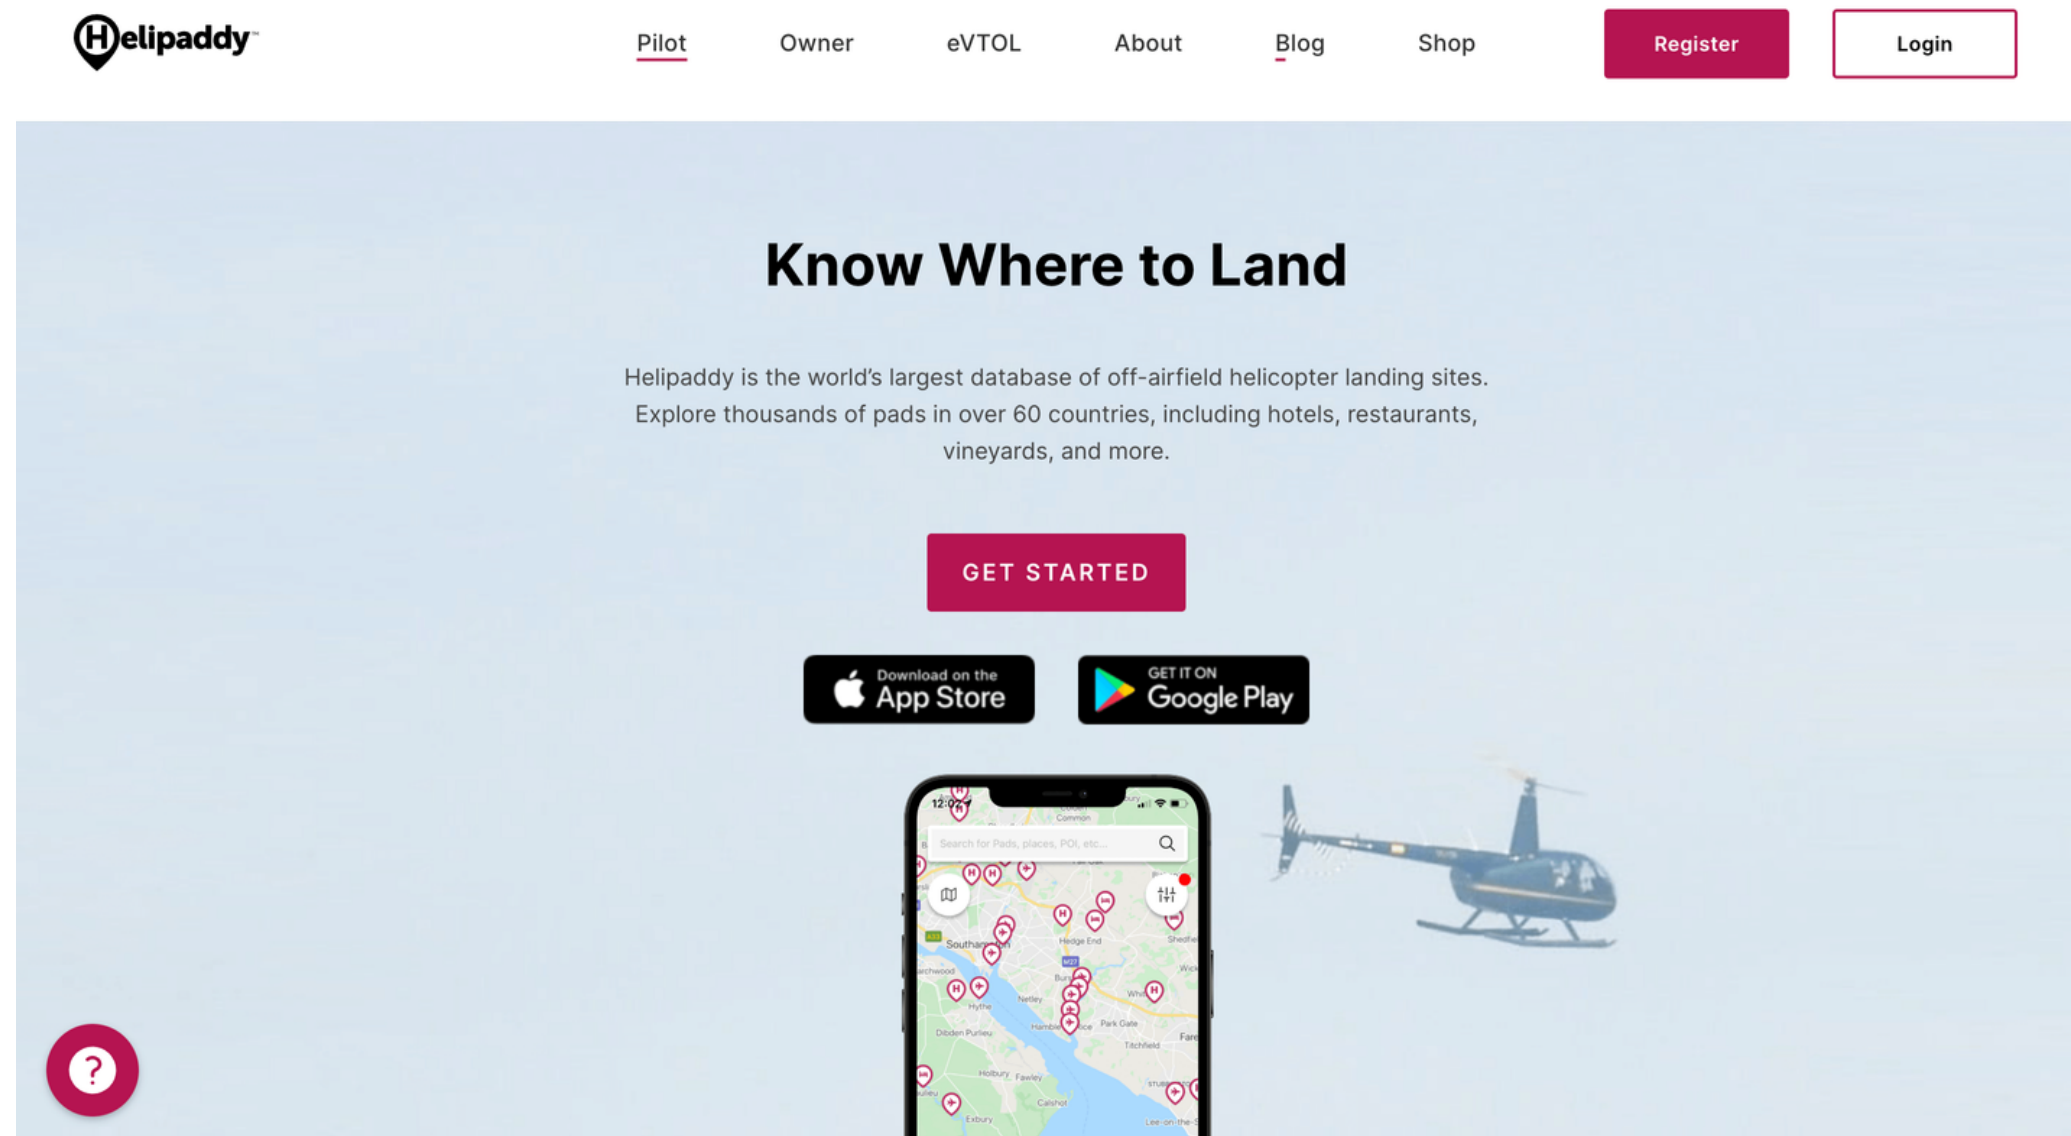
Helipaddy™

Pilot Owner eVTOL About Blog Shop

Register Login

Know Where to Land

Helipaddy is the world's largest database of off-airfield helicopter landing sites. Explore thousands of pads in over 60 countries, including hotels, restaurants, vineyards, and more.

GET STARTED

Download on the App Store

GET IT ON Google Play

12:02

Search for Pads, places, POI, etc...

Southampton

Hedge End

Netley

Hythe

Dibden Purlieu

Park Gate

Titchfield

Holbury

Fawley

Calshot

Exbury

?